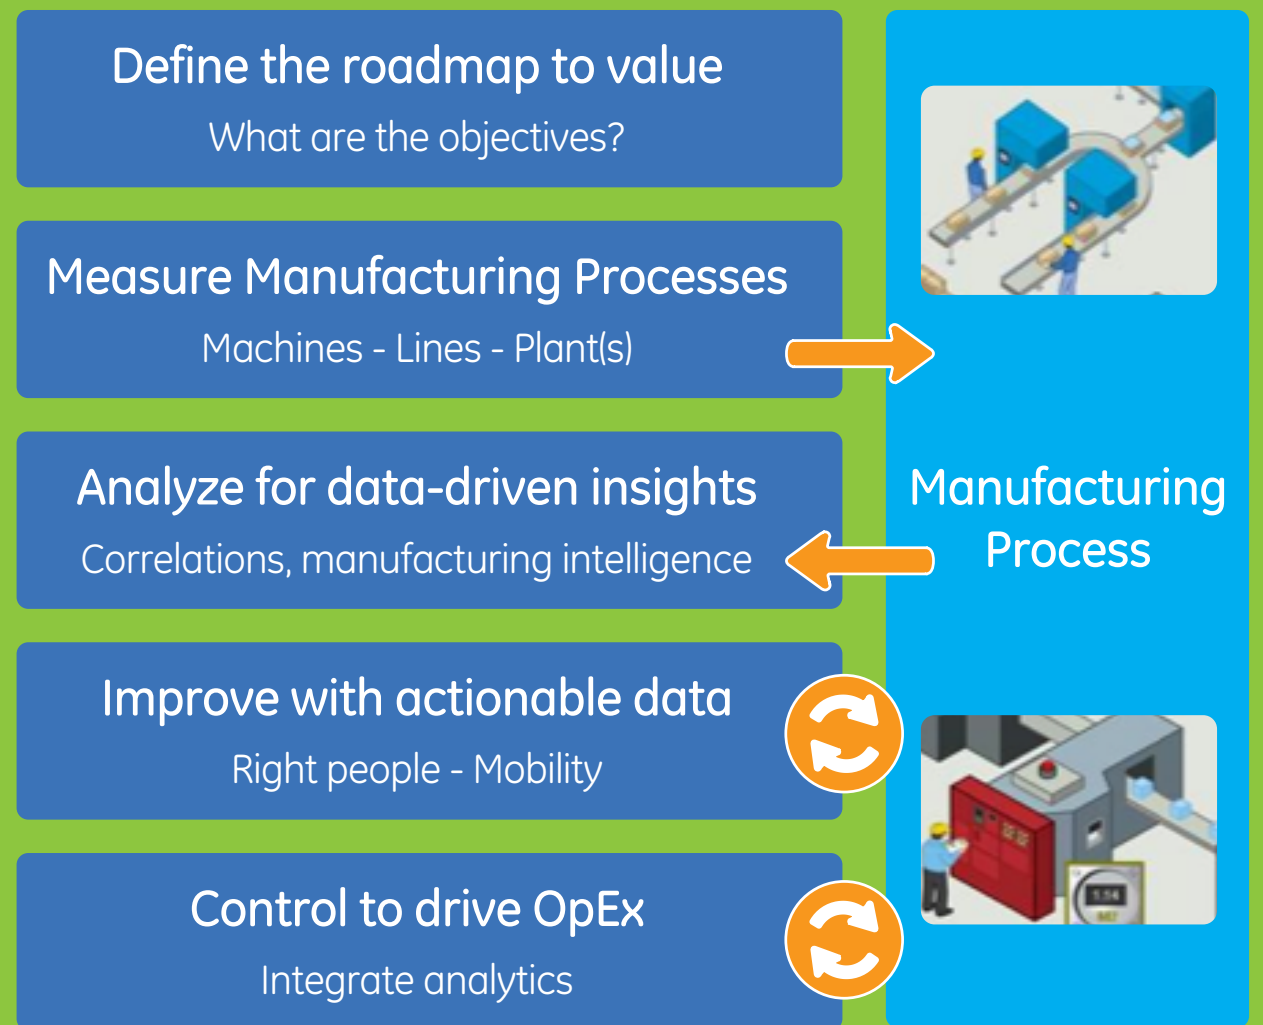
Define the roadmap to value
What are the objectives?

Measure Manufacturing Processes
Machines - Lines - Plant(s)

Analyze for data-driven insights
Correlations, manufacturing intelligence

Improve with actionable data
Right people - Mobility

Control to drive OpEx
Integrate analytics

Manufacturing Process